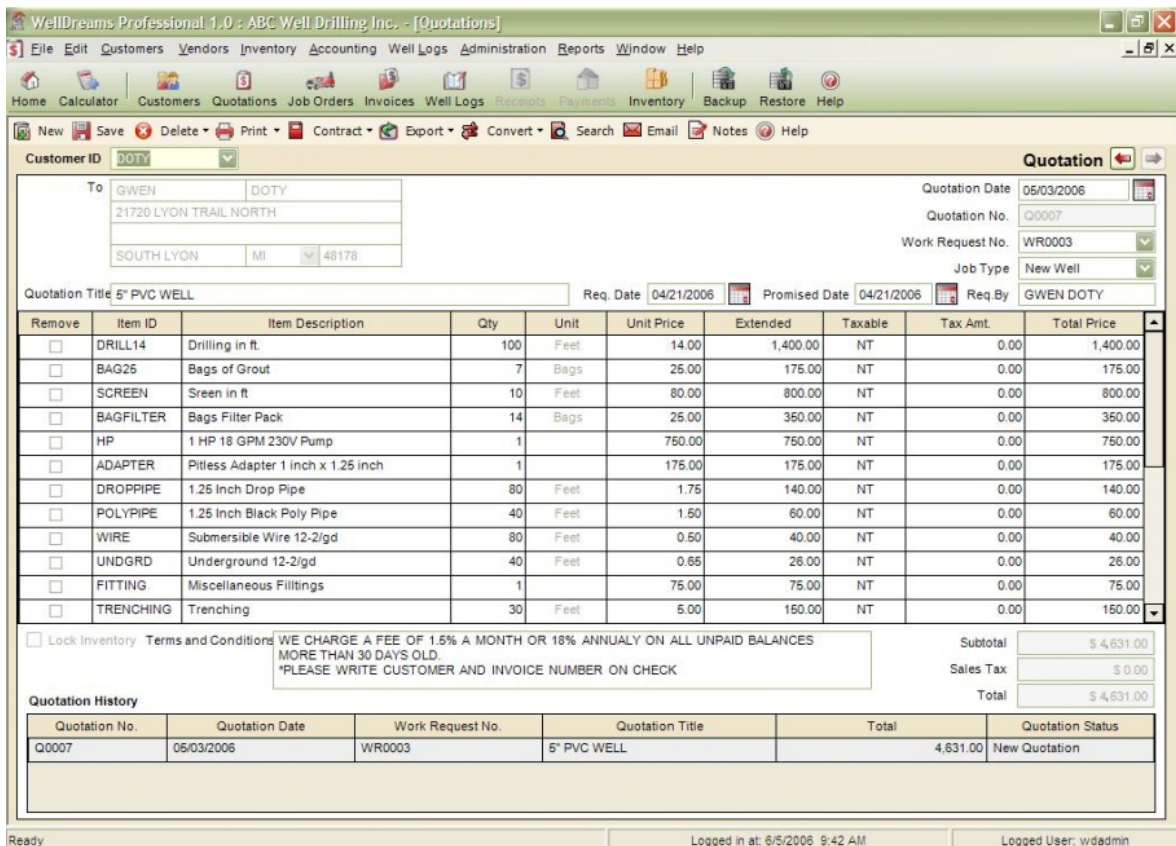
WellDreams Professional 1.0 : ABC Well Drilling Inc. - [Quotations]

File Edit Customers Vendors Inventory Accounting Well Logs Administration Reports Window Help

Home Calculator Customers Quotations Job Orders Invoices Well Logs Receipts Payments Inventory Backup Restore Help

New Save Delete Print Contract Export Convert Search Email Notes Help

Customer ID DOTY

Quotation

To GWEN DOTY
21720 LYON TRAIL NORTH
SOUTH LYON MI 48178

Quotation Date 05/03/2006
Quotation No. Q0007
Work Request No. WR0003
Job Type New Well

Quotation Title 5" PVC WELL Req. Date 04/21/2006 Promised Date 04/21/2006 Req.By GWEN DOTY

| Remove | Item ID | Item Description | Qty | Unit | Unit Price | Extended | Taxable | Tax Amt. | Total Price |
|---|---|---|---|---|---|---|---|---|---|
| | DRILL14 | Drilling in ft. | 100 | Feet | 14.00 | 1,400.00 | NT | 0.00 | 1,400.00 |
| | BAG25 | Bags of Grout | 7 | Bags | 25.00 | 175.00 | NT | 0.00 | 175.00 |
| | SCREEN | Sreen in ft | 10 | Feet | 80.00 | 800.00 | NT | 0.00 | 800.00 |
| | BAGFILTER | Bags Filter Pack | 14 | Bags | 25.00 | 350.00 | NT | 0.00 | 350.00 |
| | HP | 1 HP 18 GPM 230V Pump | 1 | | 750.00 | 750.00 | NT | 0.00 | 750.00 |
| | ADAPTER | Pitless Adapter 1 inch x 1.25 inch | 1 | | 175.00 | 175.00 | NT | 0.00 | 175.00 |
| | DROPPIPE | 1.25 Inch Drop Pipe | 80 | Feet | 1.75 | 140.00 | NT | 0.00 | 140.00 |
| | POLYPIPE | 1.25 Inch Black Poly Pipe | 40 | Feet | 1.50 | 60.00 | NT | 0.00 | 60.00 |
| | WIRE | Submersible Wire 12-2/gd | 80 | Feet | 0.50 | 40.00 | NT | 0.00 | 40.00 |
| | UNDGRD | Underground 12-2/gd | 40 | Feet | 0.65 | 26.00 | NT | 0.00 | 26.00 |
| | FITTING | Miscellaneous Filltings | 1 | | 75.00 | 75.00 | NT | 0.00 | 75.00 |
| | TRENCHING | Trenching | 30 | Feet | 5.00 | 150.00 | NT | 0.00 | 150.00 |

Lock Inventory Terms and Conditions WE CHARGE A FEE OF 1.5% A MONTH OR 18% ANNUALY ON ALL UNPAID BALANCES MORE THAN 30 DAYS OLD.
*PLEASE WRITE CUSTOMER AND INVOICE NUMBER ON CHECK

Subtotal $ 4,631.00
Sales Tax $ 0.00
Total $ 4,631.00

Quotation History

| Quotation No. | Quotation Date | Work Request No. | Quotation Title | Total | Quotation Status |
|---|---|---|---|---|---|
| Q0007 | 05/03/2006 | WR0003 | 5" PVC WELL | 4,631.00 | New Quotation |

Ready Logged in at: 6/5/2006 9:42 AM Logged User: wdadmin